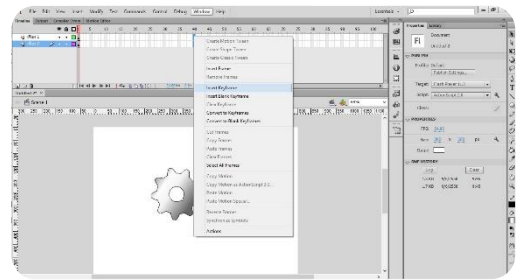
File Edit View Insert Modify Text Commands Control Debug Window Help

Timeline

Layer 1

Create Motion Tween
Create Shape Tween
Create Classic Tween
Insert Frame
Remove Frames
Insert Keyframe
Insert Blank Keyframe
Clear Keyframe
Convert to Keyframes
Convert to Blank Keyframes
Cut Frames
Copy Frames
Paste Frames
Clear Frames
Select All Frames
Copy Motion
Copy Motion as ActionScript 3.0...
Paste Motion
Paste Motion Special...
Reverse Frames
Synchronize Symbols
Actions

Scene 1

Properties Library

Fl Document

Document

PUBLISH

Profile: Default

Target:

Script:

Class:

PROPERTIES

FPS:

Size:

Stage:

SWF HISTORY

Log Clear